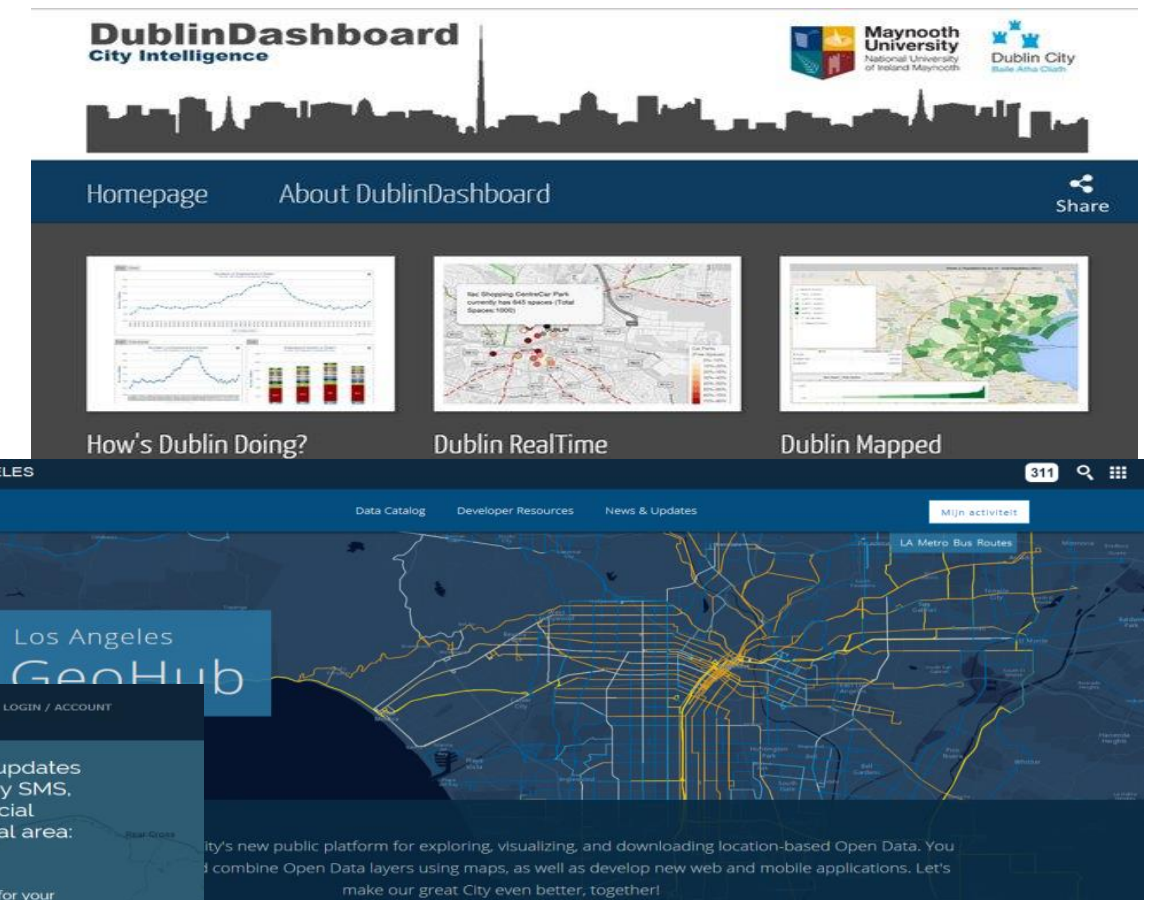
DublinDashboard
City Intelligence

Maynooth University
National University of Ireland Maynooth

Dublin City
Baile Átha Cliath

Homepage

About DublinDashboard

Share

How's Dublin Doing?

Dublin RealTime

Dublin Mapped

ELES

311

Data Catalog

Developer Resources

News & Updates

Mijn activiteit

LA Metro Bus Routes

Los Angeles GeoHub

LOGIN / ACCOUNT

updates
y SMS,
cial
al area:

for your

ity's new public platform for exploring, visualizing, and downloading location-based Open Data. You
d combine Open Data layers using maps, as well as develop new web and mobile applications. Let's
make our great City even better, together!